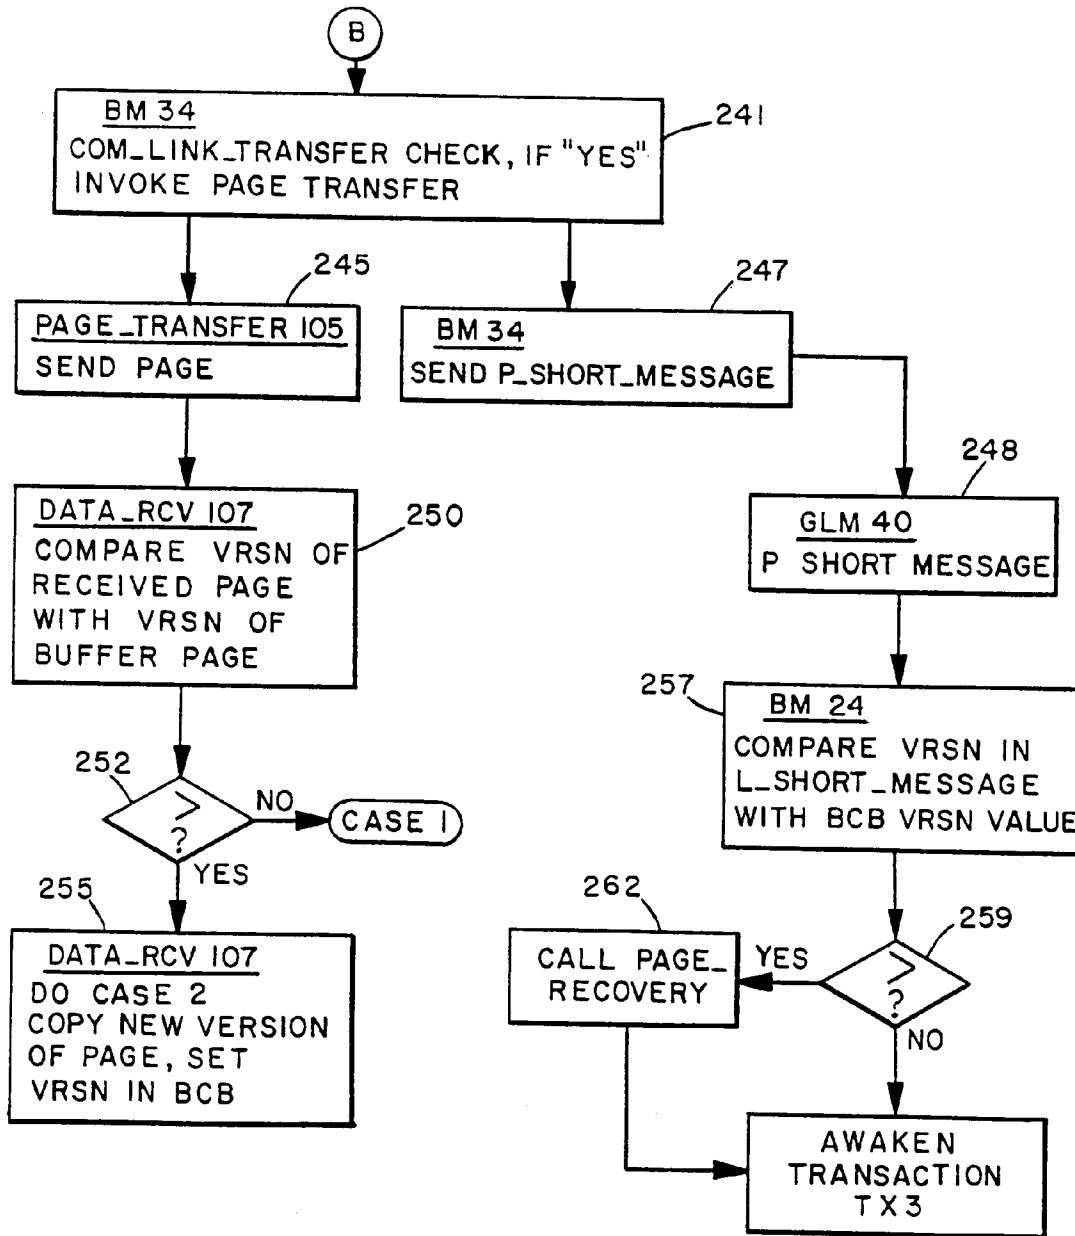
B

BM 34
COM_LINK_TRANSFER CHECK, IF "YES" INVOKE PAGE TRANSFER

241

245

PAGE_TRANSFER 105
SEND PAGE

247

BM 34
SEND P_SHORT_MESSAGE

248

GLM 40
P SHORT MESSAGE

DATA_RCV 107
COMPARE VRSN OF RECEIVED PAGE WITH VRSN OF BUFFER PAGE

250

252

$>$
?

NO

CASE 1

YES

255

DATA_RCV 107
DO CASE 2
COPY NEW VERSION OF PAGE, SET VRSN IN BCB

257

BM 24
COMPARE VRSN IN L_SHORT_MESSAGE WITH BCB VRSN VALUE

262

259

CALL PAGE_ RECOVERY

YES

$>$
?

NO

AWAKEN TRANSACTION TX3